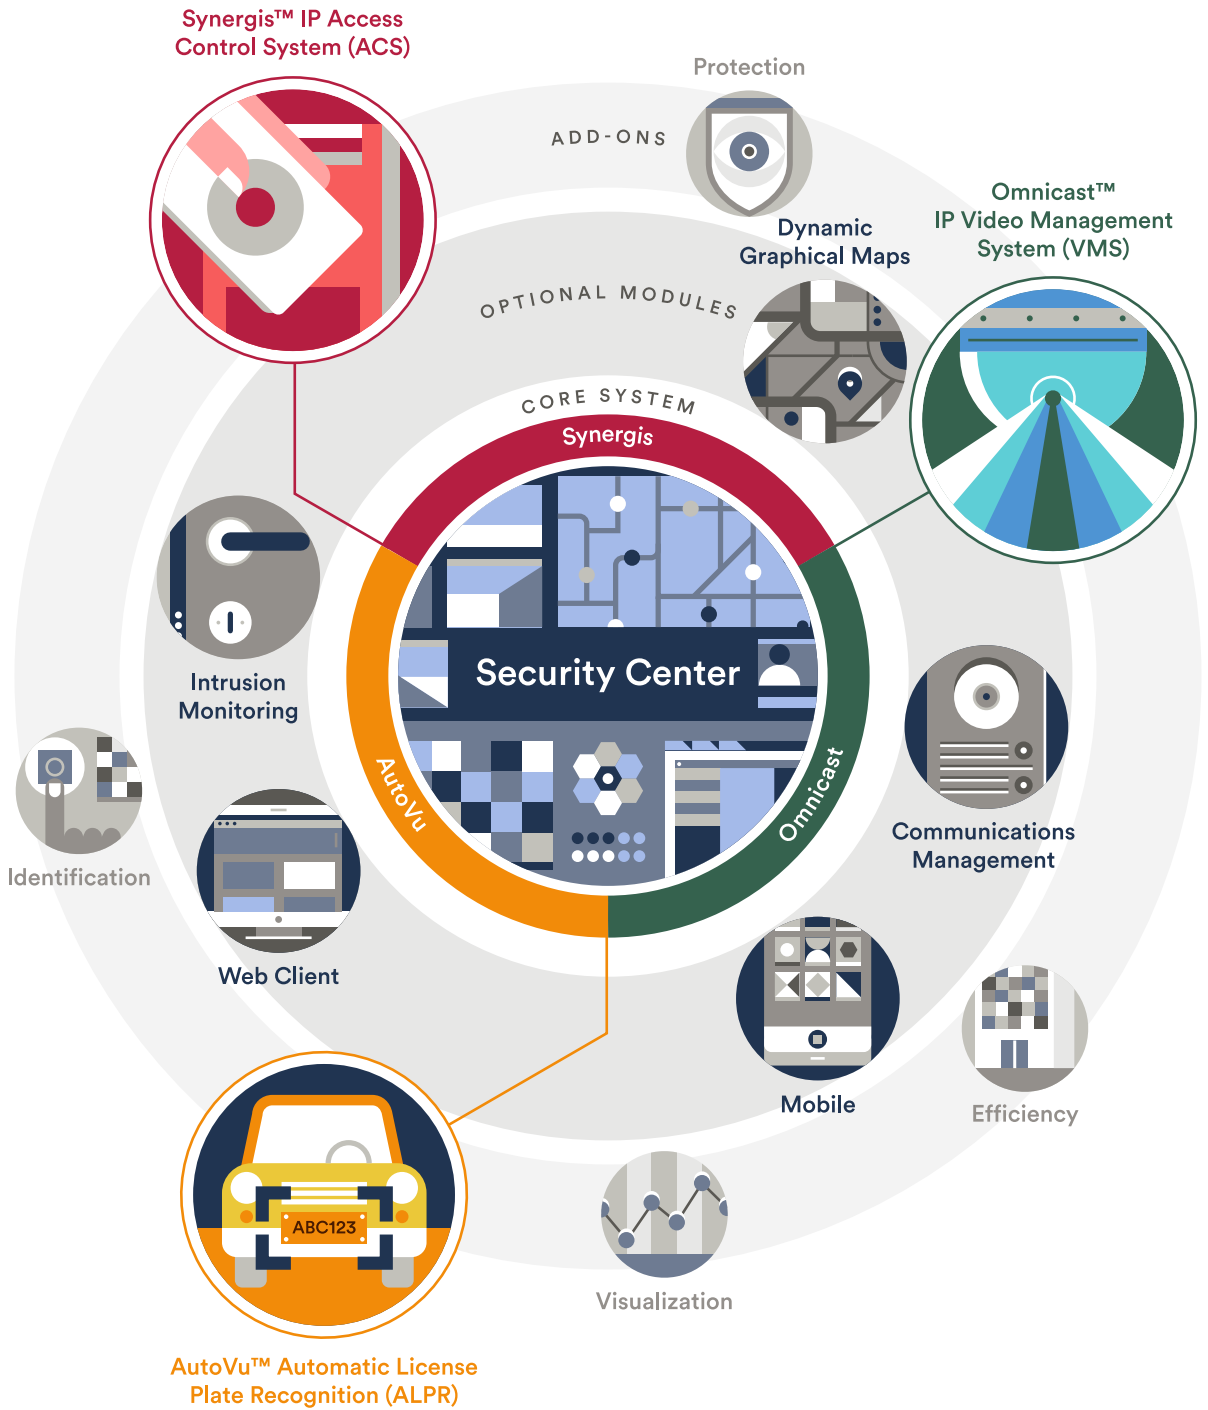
Synergis™ IP Access Control System (ACS)

Protection

ADD-ONS

Dynamic Graphical Maps

Omnicast™ IP Video Management System (VMS)

OPTIONAL MODULES

CORE SYSTEM

Synergis

Intrusion Monitoring

Security Center

AutoVu

Omnicast

Identification

Communications Management

Web Client

Mobile

Efficiency

ABC123

Visualization

AutoVu™ Automatic License Plate Recognition (ALPR)